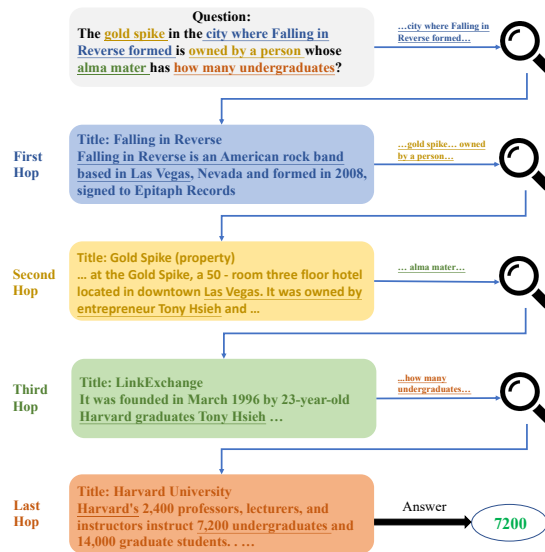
Question:
The gold spike in the city where Falling in Reverse formed is owned by a person whose alma mater has how many undergraduates?

…city where Falling in Reverse formed…

First Hop

Title: Falling in Reverse
Falling in Reverse is an American rock band based in Las Vegas, Nevada and formed in 2008, signed to Epitaph Records

…gold spike… owned by a person…

Second Hop

Title: Gold Spike (property)
… at the Gold Spike, a 50 - room three floor hotel located in downtown Las Vegas. It was owned by entrepreneur Tony Hsieh and …

… alma mater…

Third Hop

Title: LinkExchange
It was founded in March 1996 by 23-year-old Harvard graduates Tony Hsieh …

…how many undergraduates…

Last Hop

Title: Harvard University
Harvard's 2,400 professors, lecturers, and instructors instruct 7,200 undergraduates and 14,000 graduate students. . …

Answer

7200